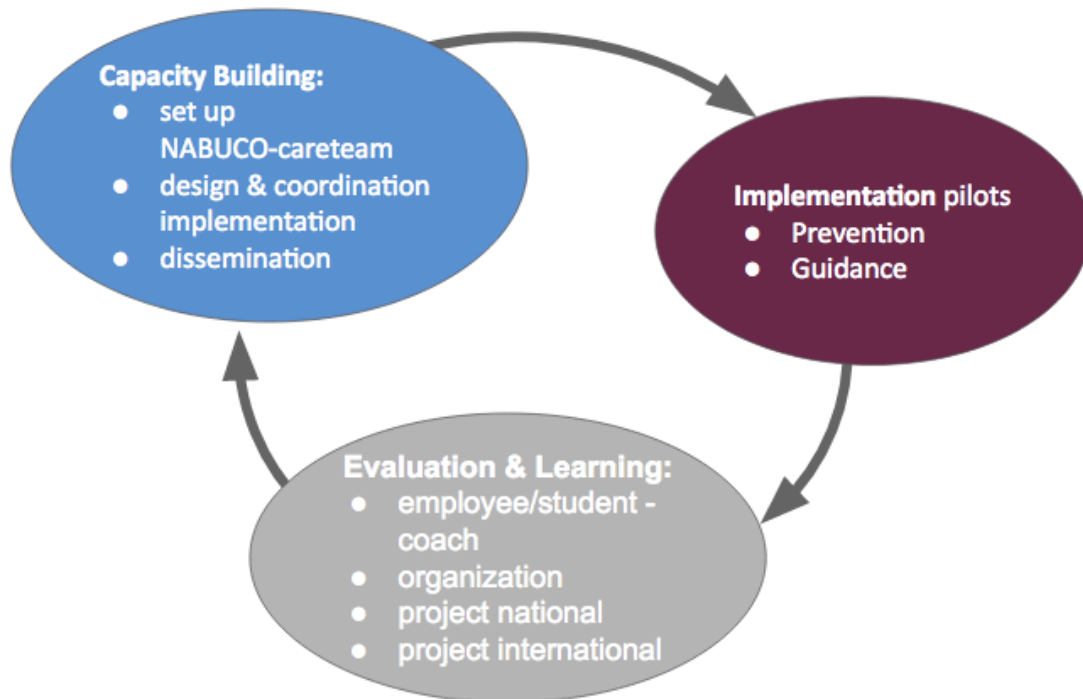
Capacity Building:
- set up NABUCO-careteam
- design & coordination implementation
- dissemination

Implementation pilots
- Prevention
- Guidance

Evaluation & Learning:
- employee/student - coach
- organization
- project national
- project international